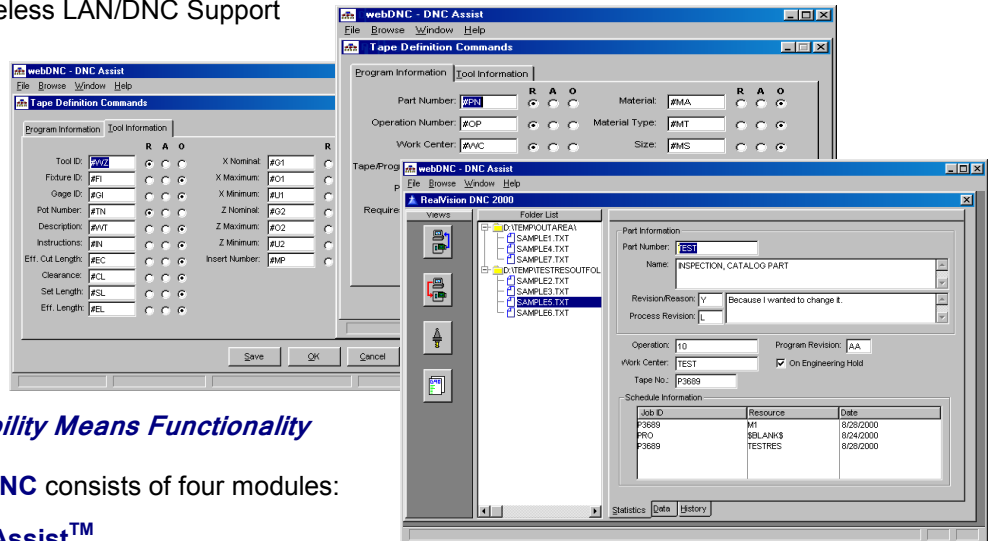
eless LAN/DNC Support

webDNC - DNC Assist
File Browse Window Help
Tape Definition Commands

Program Information Tool Information

R A O
Tool ID: #WZ
Fixture ID: #FI
Gage ID: #GI
Pot Number: #TN
Description: #WT
Instructions: #IN
Eff. Cut Length: #EC
Clearance: #CL
Set Length: #SL
Eff. Length: #EL

R
X Nominal: #G1
X Maximum: #O1
X Minimum: #U1
Z Nominal: #G2
Z Maximum: #O2
Z Minimum: #U2
Insert Number: #MP

Save OK Cancel

webDNC - DNC Assist
File Browse Window Help
Tape Definition Commands

Program Information Tool Information

R A O
Part Number: #PN
Operation Number: #OP
Work Center: #WC
Tape/Prog
P
Require

R A O
Material: #MA
Material Type: #MT
Size: #MS

webDNC - DNC Assist
File Browse Window Help
RealVision DNC 2000

Views
Folder List
D:\TEMP\OUTAREA\
SAMPLE1.TXT
SAMPLE4.TXT
SAMPLE7.TXT
D:\TEMP\TESTRESOUTFOL
SAMPLE2.TXT
SAMPLE3.TXT
SAMPLE5.TXT
SAMPLE6.TXT

Part Information
Part Number: TEST
Name: INSPECTION, CATALOG PART
Revision/Reason: Y Because I wanted to change it.
Process Revision: L

Operation: 10
Program Revision: AA
Work Center: TEST
On Engineering Hold
Tape No.: P3689

Schedule Information

| Job ID | Resource | Date |
|---|---|---|
| P3689 | M1 | 8/28/2000 |
| PRO | $BLANK$ | 8/24/2000 |
| P3689 | TESTRES | 8/28/2000 |

Statistics Data History

ility Means Functionality

NC consists of four modules:

Assist$^{TM}$